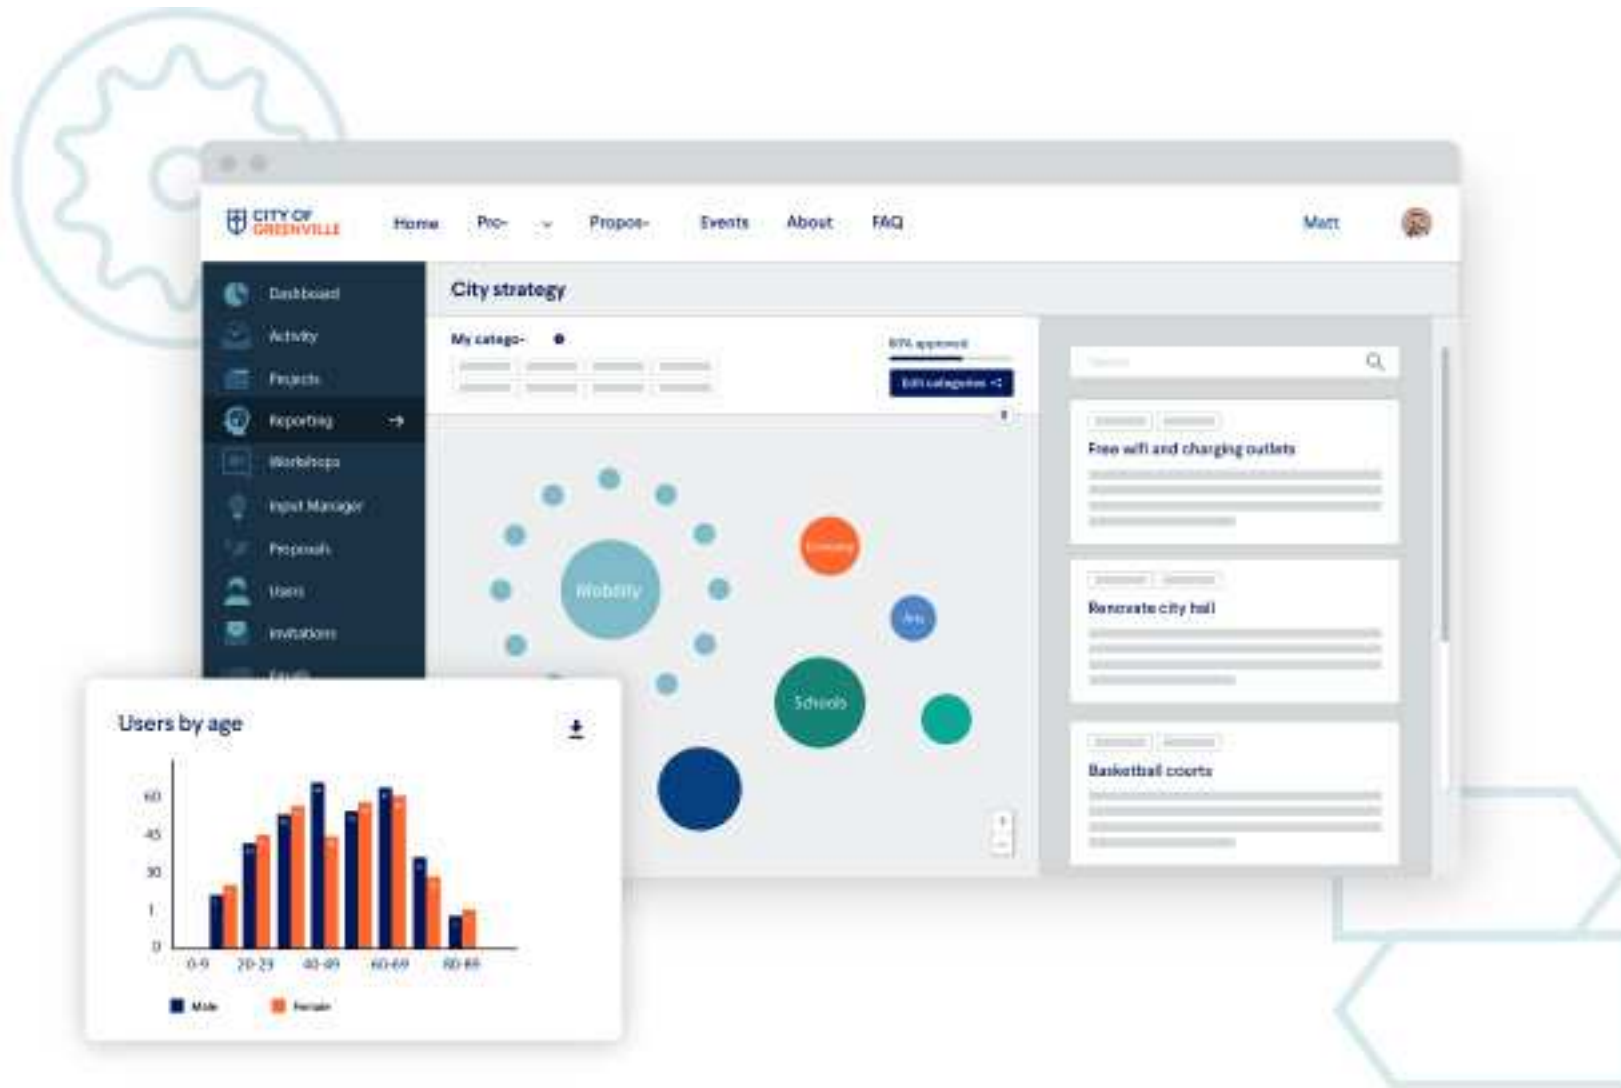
CITY OF GREENVILLE

Home Pro- Propos- Events About FAQ Matt

Dashboard
Activity
Projects
Reporting
Workshops
Input Manager
Proposals
Users
Invitations
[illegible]

City strategy

My catego-

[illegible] approved

Edit categories

Mobility
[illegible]
Arts
Schools

Free wifi and charging outlets

Renovate city hall

Basketball courts

Users by age

60
45
30
1
0

0-9 20-29 40-49 60-69 80-89

Male Female